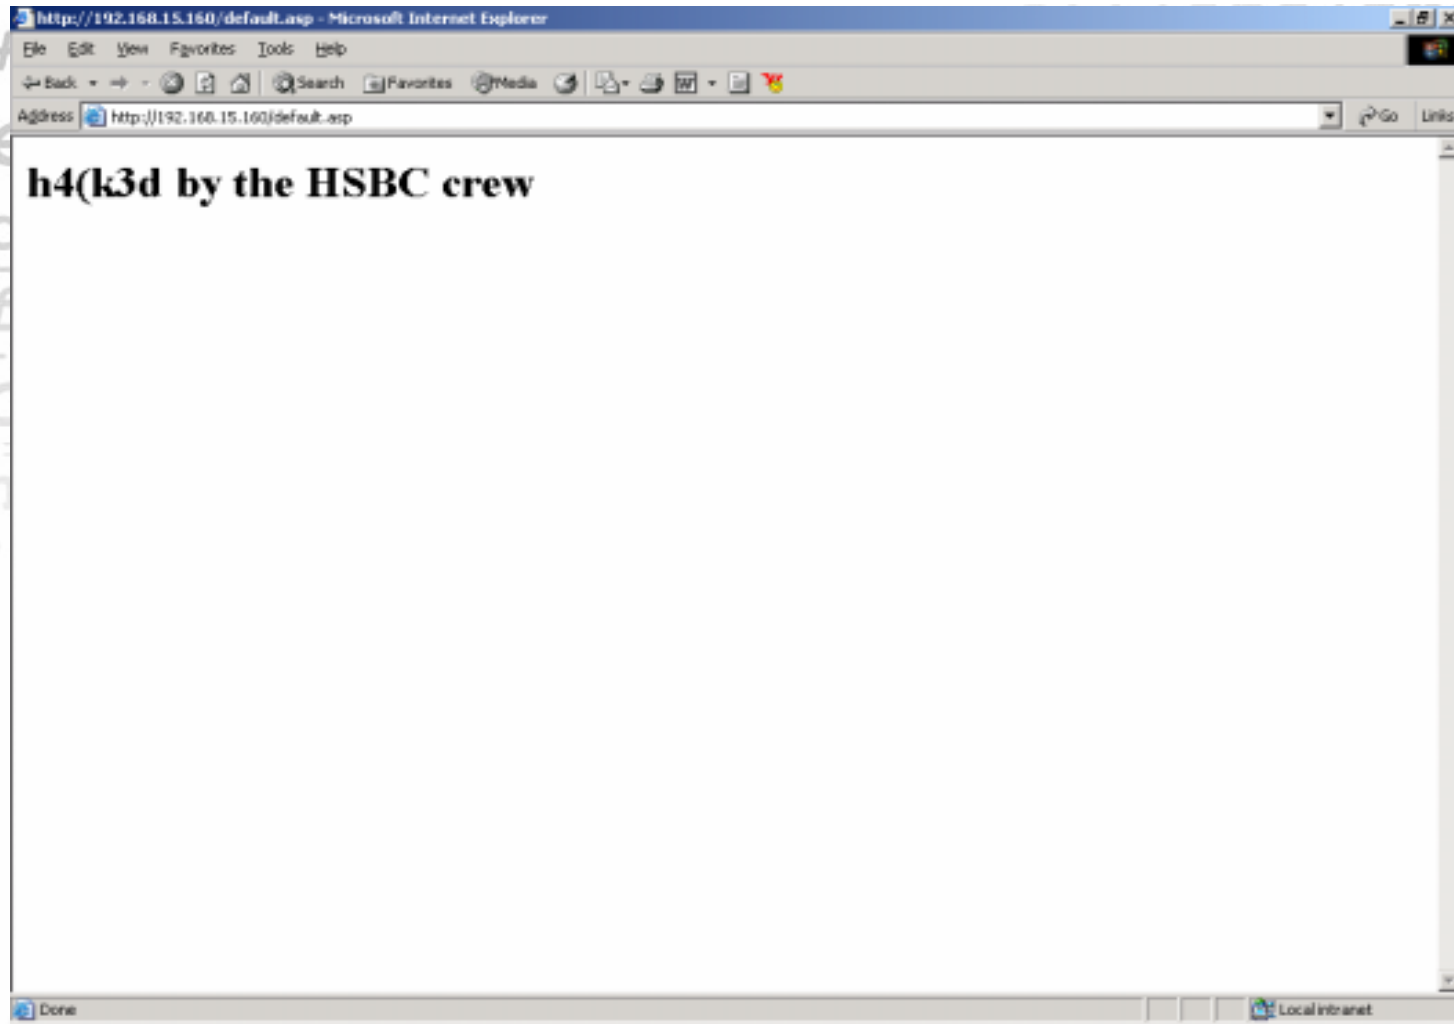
http://192.168.15.160/default.asp - Microsoft Internet Explorer

File Edit View Favorites Tools Help

Back Search Favorites Media

Address http://192.168.15.160/default.asp Go Links

h4(k3d by the HSBC crew

Done Local intranet